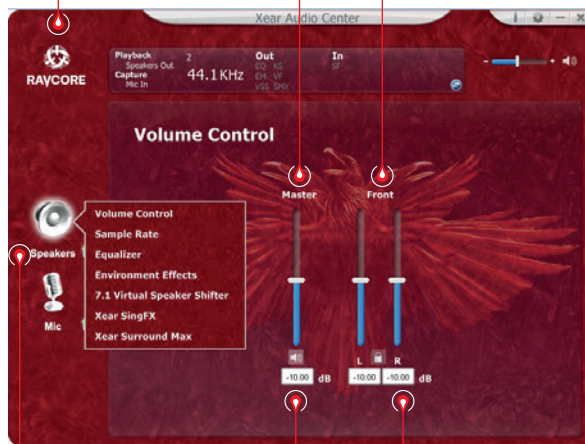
Xear Audio Center

RAVCORE

Playback
Speakers Out
Capture
Mic In

2

44.1KHz

Out
EQ KS
EH VF
VSS SMX

In
SF

Volume Control

Master

Front

Speakers

Mic

Volume Control
Sample Rate
Equalizer
Environment Effects
7.1 Virtual Speaker Shifter
Xear SingFX
Xear Surround Max

-10.00 dB

L R

-10.00 -10.00 dB